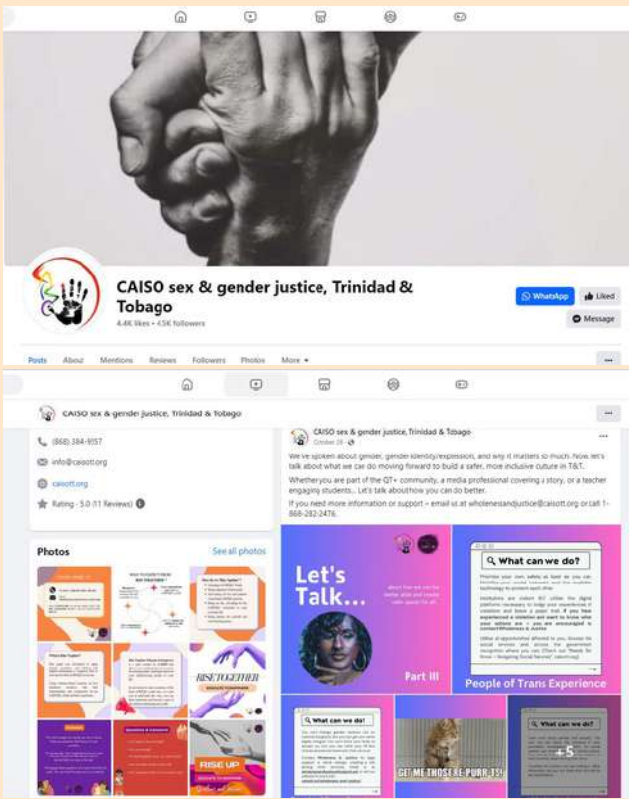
CAISO sex & gender justice, Trinidad & Tobago

4.4K likes • 4.5K followers

WhatsApp
Liked
Message

Posts About Mentions Reviews Followers Photos More ▾

CAISO sex & gender justice, Trinidad & Tobago

(868) 384-9557
info@caisott.org
caisott.org
Rating · 5.0 (11 Reviews)

Photos
See all photos

RISE TOGETHER
RISE UP

CAISO sex & gender justice, Trinidad & Tobago
October 26 ·

We've spoken about gender, gender identity/expression, and why it matters so much. Now, let's talk about what we can do moving forward to build a safer, more inclusive culture in T&T.

Whether you are part of the QT+ community, a media professional covering a story, or a teacher engaging students... Let's talk about how you can do better.

If you need more information or support – email us at wholenessandjustice@caisott.org or call 1-868-282-2476.

Let's Talk...

Part III

What can we do?

People of Trans Experience

What can we do?

GET ME THOSE RE-PURR-TS!

What can we do?

+5